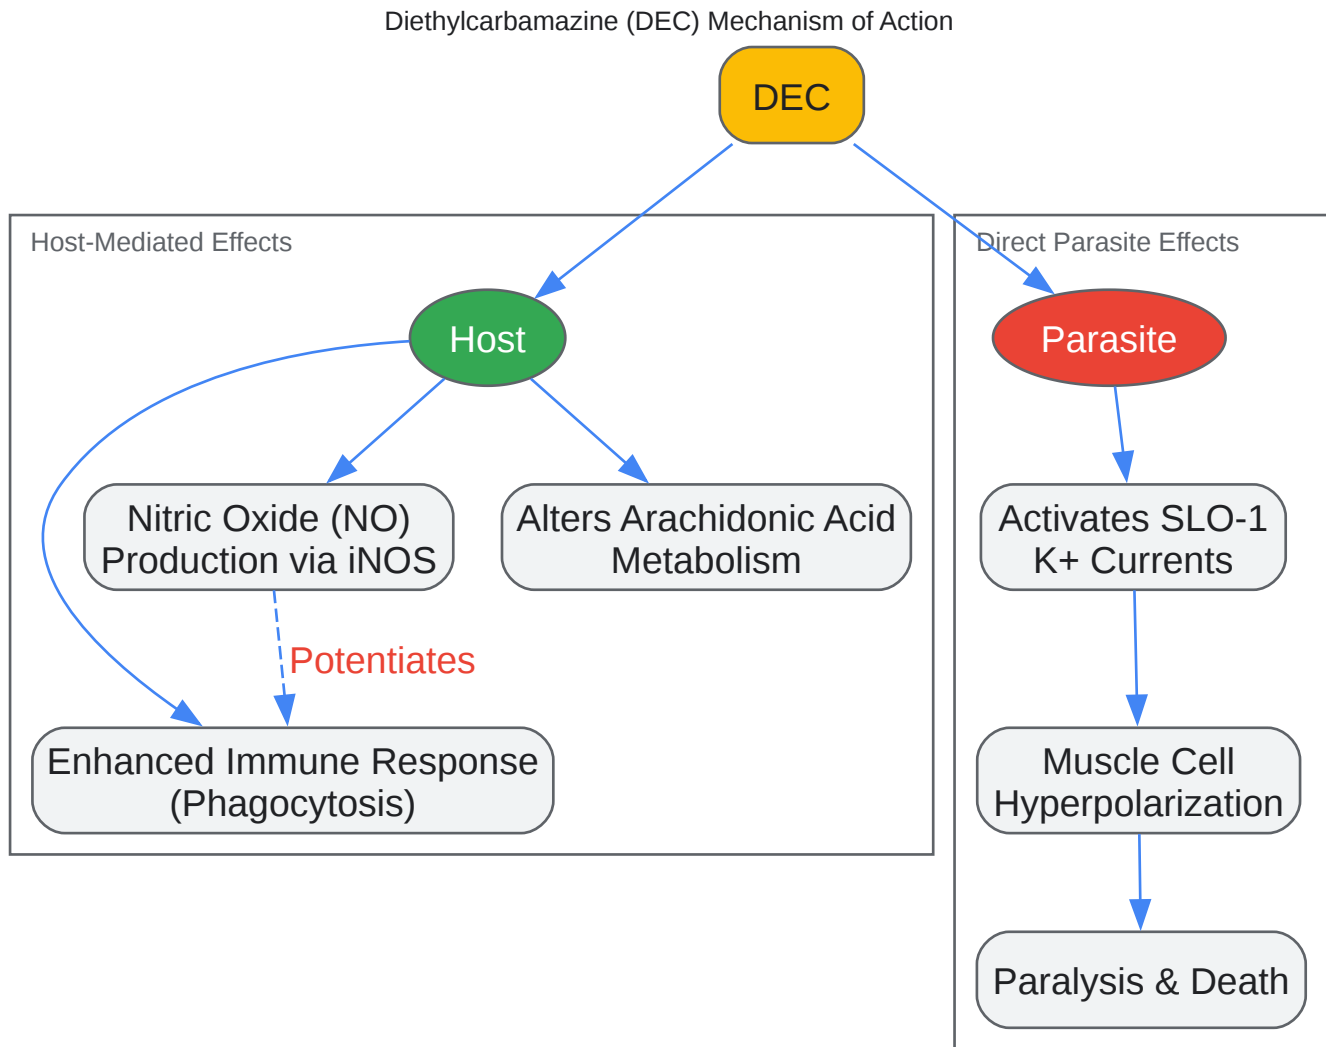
Diethylcarbamazine (DEC) Mechanism of Action

DEC

Host-Mediated Effects

Host

Nitric Oxide (NO) Production via iNOS

Alters Arachidonic Acid Metabolism

Potentiates

Enhanced Immune Response (Phagocytosis)

Direct Parasite Effects

Parasite

Activates SLO-1 K+ Currents

Muscle Cell Hyperpolarization

Paralysis & Death